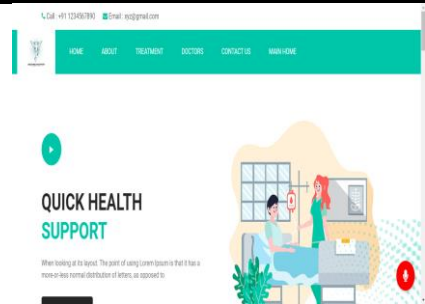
Call : +91 1234567890 Email : xyz@gmail.com

HOME ABOUT TREATMENT DOCTORS CONTACT US MAIN HOME

QUICK HEALTH SUPPORT

When looking at its layout. The point of using Lorem Ipsum is that it has a more-or-less normal distribution of letters, as opposed to.